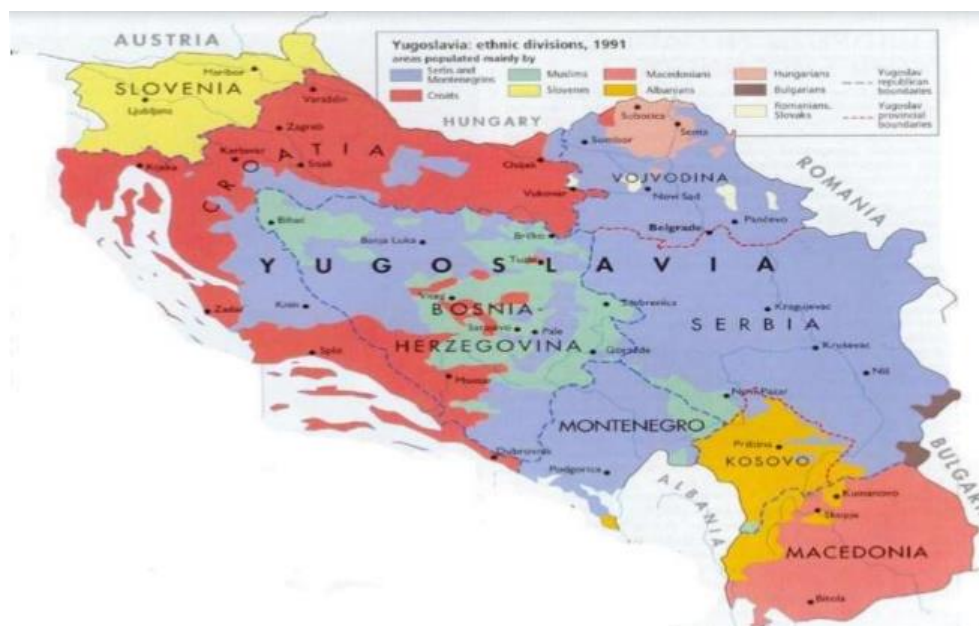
Yugoslavia: ethnic divisions, 1991
areas populated mainly by
Serbs and Montenegrins
Croats
Muslims
Slovenes
Macedonians
Albanians
Hungarians
Bulgarians
Romanians, Slovaks
Yugoslav republican boundaries
Yugoslav provincial boundaries

AUSTRIA
SLOVENIA
Maribor
Ljubljana
Varaždin
Zagreb
Karlovac
Sisak
Rijeka
CROATIA
HUNGARY
Osijek
Vukovar
Subotica
Senta
Sombor
VOJVODINA
Novi Sad
Pančevo
Belgrade
ROMANIA
Bihać
Banja Luka
Brčko
Tuzla
YUGOSLAVIA
Zadar
Knin
Vitez
BOSNIA
Sarajevo
Pale
Srebrenica
Kragujevac
SERBIA
Split
HERZEGOVINA
Goražde
Kruševac
Mostar
Niš
Novi Pazar
MONTENEGRO
Dubrovnik
Podgorica
Priština
KOSOVO
ALBANIA
BULGARIA
Kumanovo
Skopje
MACEDONIA
Bitola